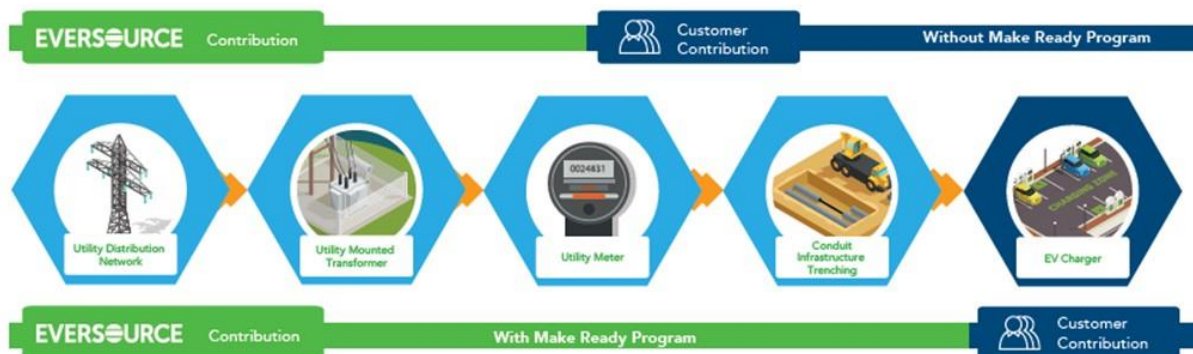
EVERSOURCE Contribution

Customer Contribution

Without Make Ready Program

0024831

CHARGING ZONE

Utility Distribution Network

Utility Mounted Transformer

Utility Meter

Conduit Infrastructure Trenching

EV Charger

EVERSOURCE Contribution

With Make Ready Program

Customer Contribution